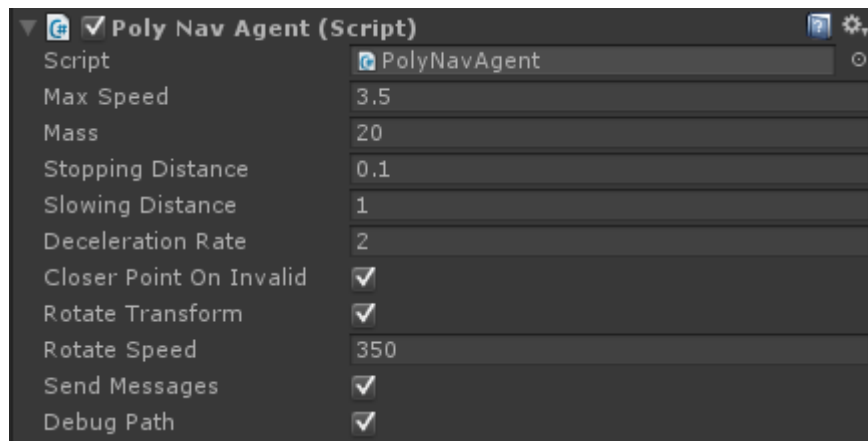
Poly Nav Agent (Script)

| | |
|---|---|
| Script | PolyNavAgent |
| Max Speed | 3.5 |
| Mass | 20 |
| Stopping Distance | 0.1 |
| Slowing Distance | 1 |
| Deceleration Rate | 2 |
| Closer Point On Invalid | ✓ |
| Rotate Transform | ✓ |
| Rotate Speed | 350 |
| Send Messages | ✓ |
| Debug Path | ✓ |